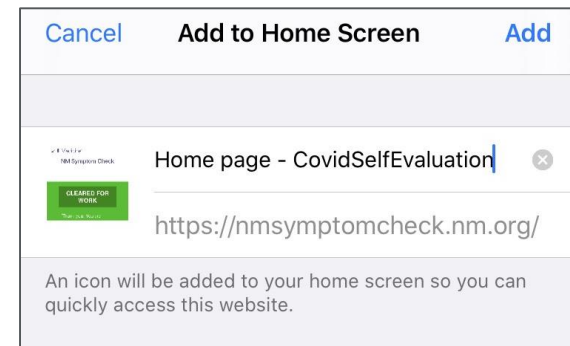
Cancel Add to Home Screen Add

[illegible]
NM Symptom Check
CLEARED FOR WORK
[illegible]

Home page - CovidSelfEvaluation

https://nmsymptomcheck.nm.org/

An icon will be added to your home screen so you can quickly access this website.